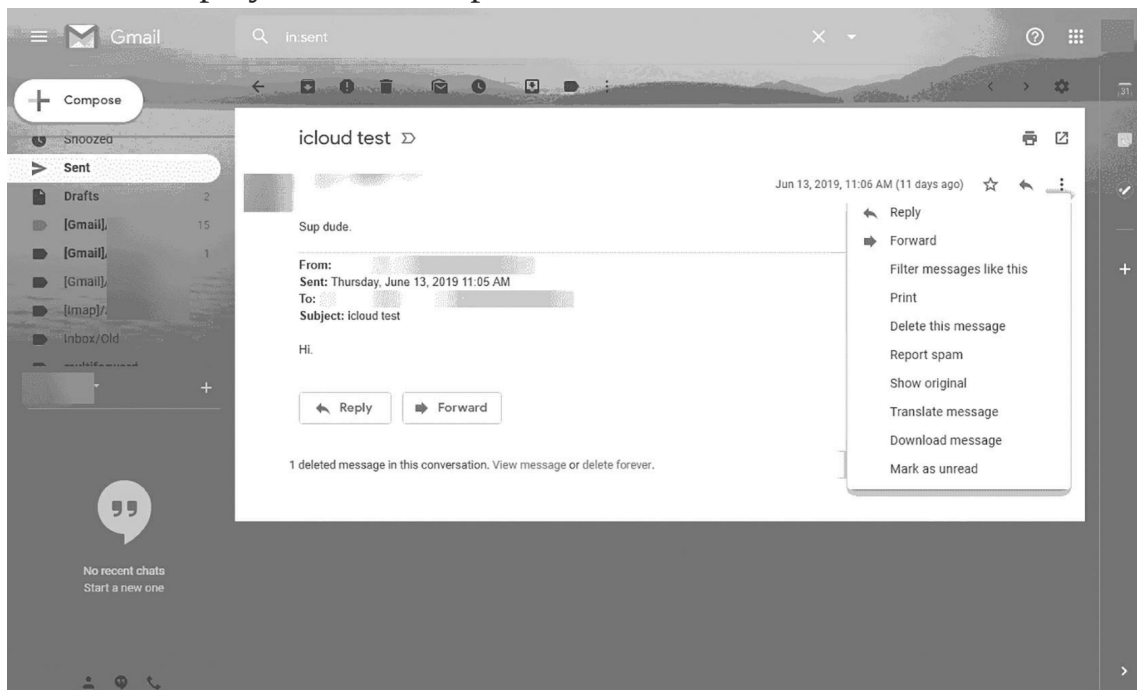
Gmail

in:sent

Compose

Snoozed

Sent

Drafts 2

[Gmail]/ 15

[Gmail]/ 1

[Gmail]/

[Imap]/

Inbox/Old

No recent chats
Start a new one

icloud test

Jun 13, 2019, 11:06 AM (11 days ago)

Sup dude.

From:
Sent: Thursday, June 13, 2019 11:05 AM
To:
Subject: icloud test

Hi.

Reply Forward

1 deleted message in this conversation. View message or delete forever.

Reply
Forward
Filter messages like this
Print
Delete this message
Report spam
Show original
Translate message
Download message
Mark as unread